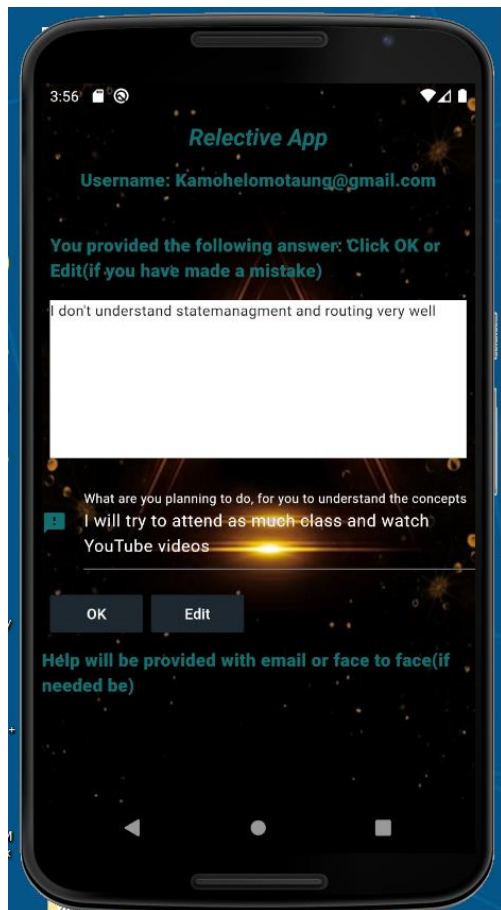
3:56

Relective App

Username: Kamohelomotaung@gmail.com

You provided the following answer: Click OK or Edit(if you have made a mistake)

I don't understand statemanagment and routing very well

What are you planning to do, for you to understand the concepts

I will try to attend as much class and watch YouTube videos

OK

Edit

Help will be provided with email or face to face(if needed be)